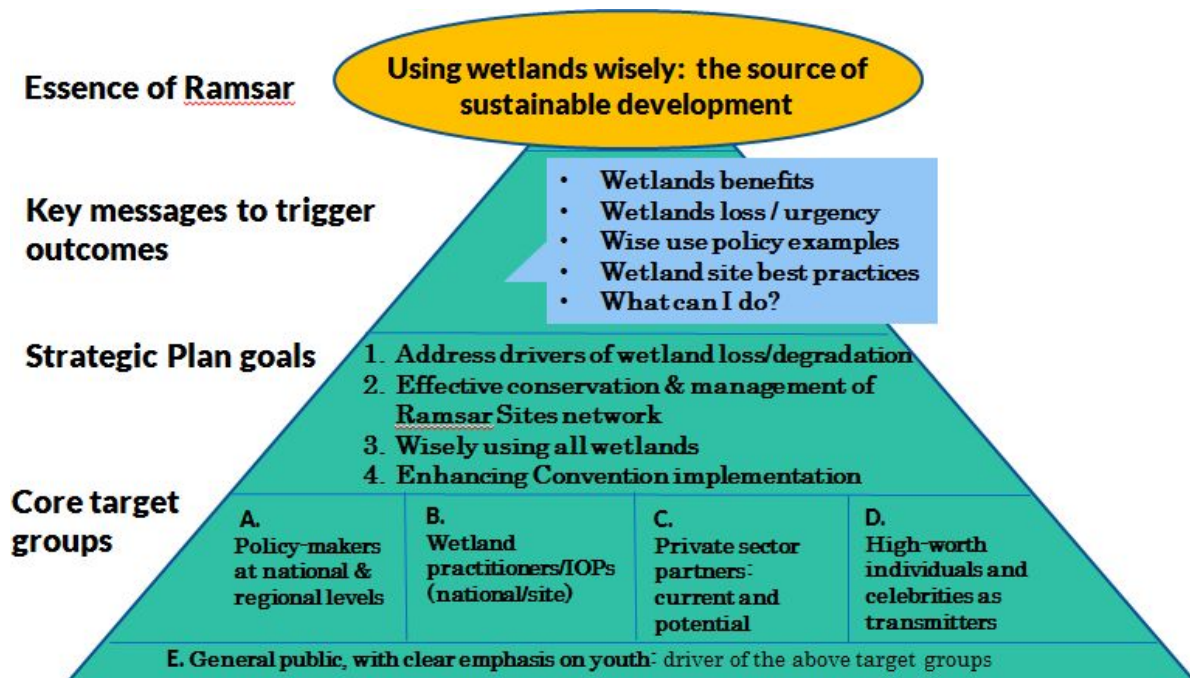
Essence of Ramsar

Using wetlands wisely: the source of sustainable development

Key messages to trigger outcomes

- Wetlands benefits
- Wetlands loss / urgency
- Wise use policy examples
- Wetland site best practices
- What can I do?

Strategic Plan goals

1. Address drivers of wetland loss/degradation
2. Effective conservation & management of Ramsar Sites network
3. Wisely using all wetlands
4. Enhancing Convention implementation

Core target groups

A. Policy-makers at national & regional levels

B. Wetland practitioners/IOPs (national/site)

C. Private sector partners: current and potential

D. High-worth individuals and celebrities as transmitters

E. General public, with clear emphasis on youth: driver of the above target groups